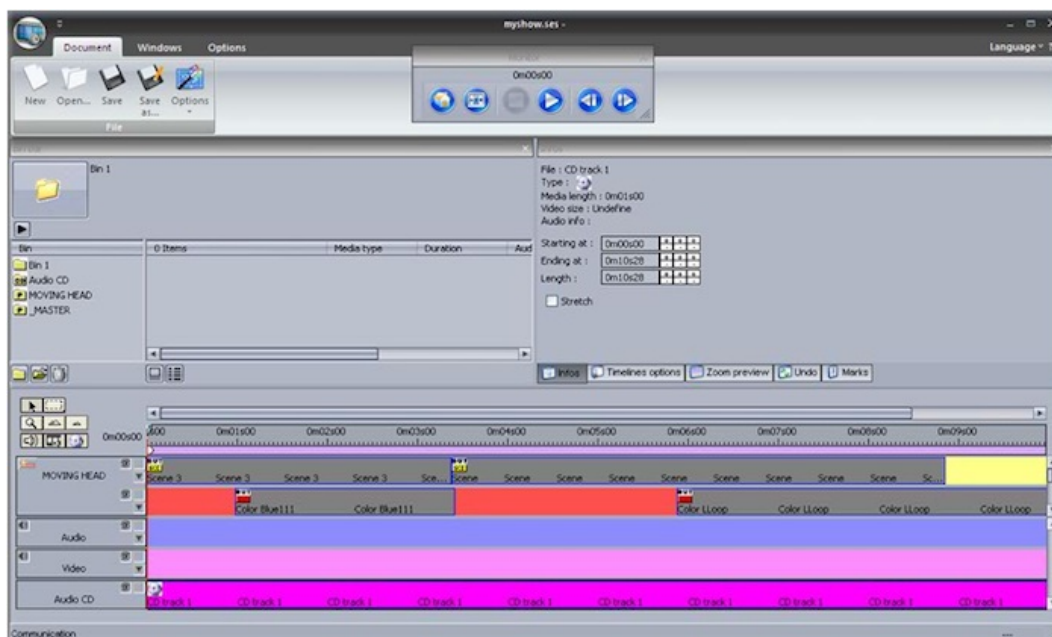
myshow.ses -

Document Windows Options

Language

New Open... Save Save as... Options

File

0m00s00

Bin 1

File : CD track 1
Type :
Media length : 0m01s00
Video size : Undefine
Audio info :

Starting at : 0m00s00
Ending at : 0m10s28
Length : 0m10s28

Stretch

Bin
Bin 1
Audio CD
MOVING HEAD
_MASTER

0 Items | Media type | Duration | Aud

Infos | Timelines options | Zoom preview | Undo | Marks

0m00s00
0m01s00 0m02s00 0m03s00 0m04s00 0m05s00 0m06s00 0m07s00 0m08s00 0m09s00

MOVING HEAD
Scene 3 Scene 3 Scene 3 Scene 3 Sce... Scene Scene Scene Scene Scene Scene Scene Scene Sc...
Color Blue111 Color Blue111 Color LLoop Color LLoop Color LLoop Color LLoop

Audio

Video

Audio CD
CD track 1 CD track 1 CD track 1 CD track 1 CD track 1 CD track 1 CD track 1 CD track 1 CD track 1 CD track 1

Communication